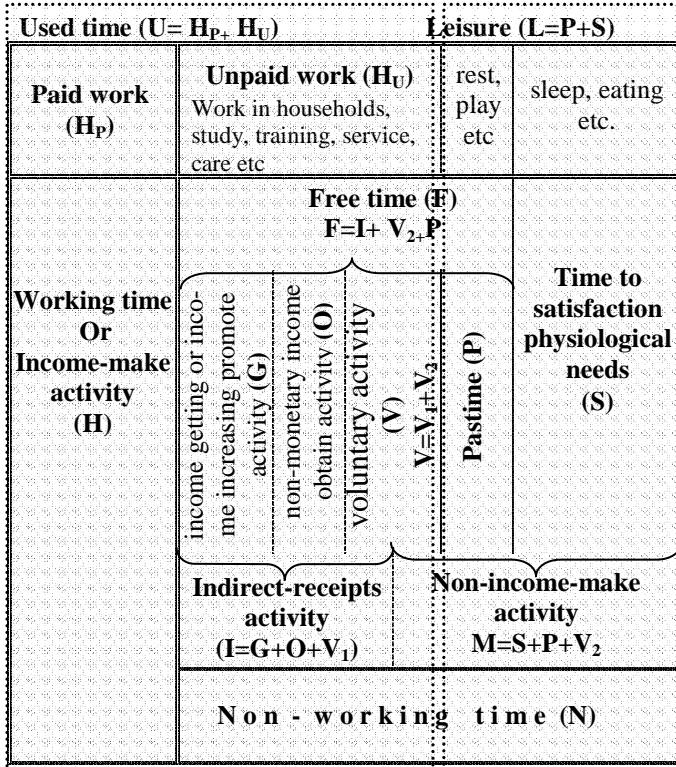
Used time (U= $H_{P+}$ $H_U$)

Leisure (L=P+S)

| Paid work ($H_P$) | Unpaid work ($H_U$) Work in households, study, training, service, care etc | rest, play etc | sleep, eating etc. |
|---|---|---|---|

Working time Or Income-make activity (H)

Free time (F)
F=I+ $V_2$+P

income getting or income increasing promote activity (G)

non-monetary income obtain activity (O)

voluntary activity (V)

$V=V_1+V_2$

Pastime (P)

Time to satisfaction physiological needs (S)

Indirect-receipts activity ($I=G+O+V_1$)

Non-income-make activity $M=S+P+V_2$

N o n - w o r k i n g t i m e (N)